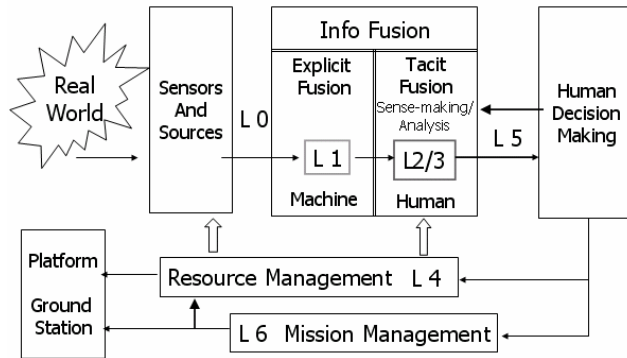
Real World

Sensors And Sources

L 0

Info Fusion

Explicit Fusion

L 1

Machine

Tacit Fusion

Sense-making/ Analysis

L2/3

Human

L 5

Human Decision Making

Platform

Ground Station

Resource Management L 4

L 6 Mission Management